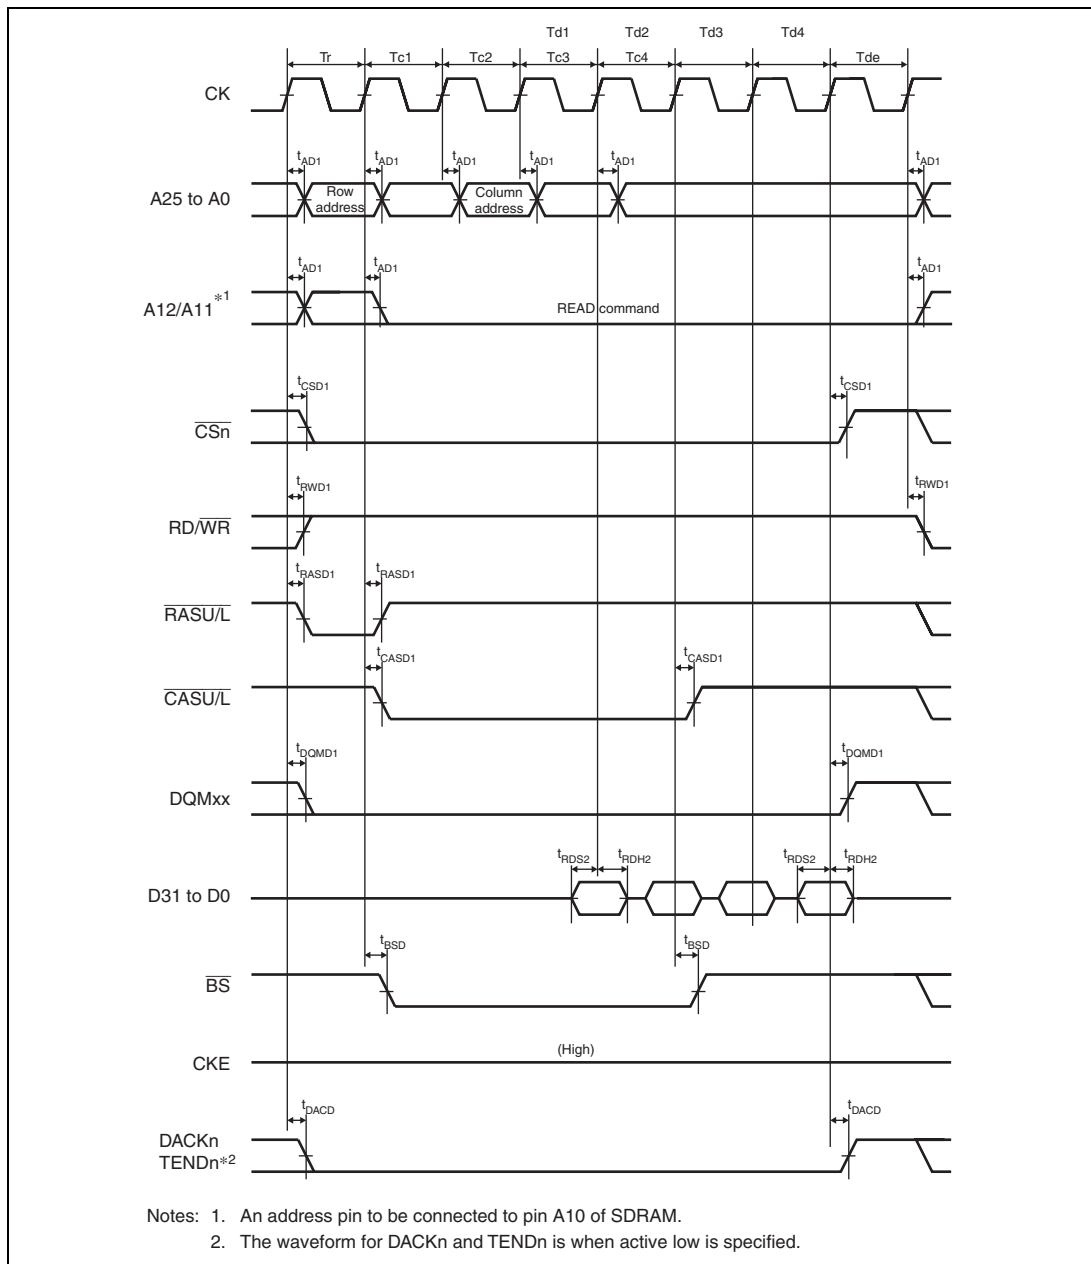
Td1 Td2 Td3 Td4

Tr Tc1 Tc2 Tc3 Tc4 Tde

CK

$t_{AD1}$ $t_{AD1}$ $t_{AD1}$ $t_{AD1}$ $t_{AD1}$ $t_{AD1}$

A25 to A0

Row address

Column address

$t_{AD1}$ $t_{AD1}$ $t_{AD1}$

A12/A11$^{*1}$

READ command

$t_{CSD1}$ $t_{CSD1}$

$\overline{CSn}$

$t_{RWD1}$ $t_{RWD1}$

RD/$\overline{WR}$

$t_{RASD1}$ $t_{RASD1}$

$\overline{RASU/L}$

$t_{CASD1}$ $t_{CASD1}$

$\overline{CASU/L}$

$t_{DQMD1}$ $t_{DQMD1}$

DQMxx

$t_{RDS2}$ $t_{RDH2}$ $t_{RDS2}$ $t_{RDH2}$

D31 to D0

$t_{BSD}$ $t_{BSD}$

$\overline{BS}$

CKE

(High)

$t_{DACD}$ $t_{DACD}$

DACKn
TENDn$^{*2}$

Notes: 1. An address pin to be connected to pin A10 of SDRAM.
2. The waveform for DACKn and TENDn is when active low is specified.